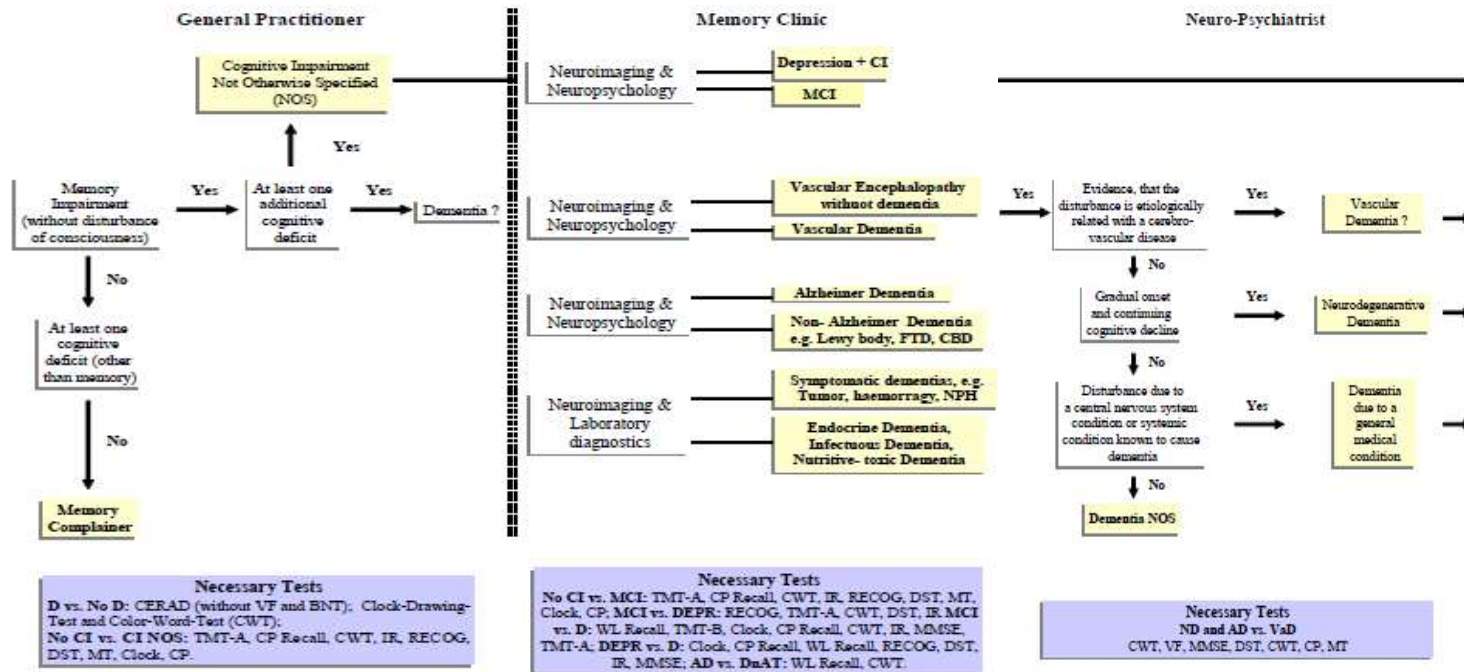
General Practitioner

Memory Clinic

Neuro-Psychiatrist

Cognitive Impairment Not Otherwise Specified (NOS)

Yes

Memory Impairment (without disturbance of consciousness)

Yes

At least one additional cognitive deficit

Yes

Dementia ?

No

At least one cognitive deficit (other than memory)

No

Memory Complainer

Neuroimaging & Neuropsychology

Depression + CI

MCI

Neuroimaging & Neuropsychology

Vascular Encephalopathy withuot dementia

Vascular Dementia

Neuroimaging & Neuropsychology

Alzheimer Dementia

Non- Alzheimer Dementia e.g. Lewy body, FTD, CBD

Neuroimaging & Laboratory diagnostics

Symptomatic dementias, e.g. Tumor, haemorragy, NPH

Endocrine Dementia, Infectuous Dementia, Nutritive- toxic Dementia

Yes

Evidence, that the disturbance is etiologically related with a cerebro-vascular disease

Yes

Vascular Dementia ?

No

Gradual onset and continuing cognitive decline

Yes

Neurodegenerative Dementia

No

Disturbance due to a central nervous system condition or systemic condition known to cause dementia

Yes

Dementia due to a general medical condition

No

Dementia NOS

Necessary Tests
D vs. No D: CERAD (without VF and BNT); Clock-Drawing-Test and Color-Word-Test (CWT);
No CI vs. CI NOS: TMT-A, CP Recall, CWT, IR, RECOG, DST, MT, Clock, CP.

Necessary Tests
No CI vs. MCI: TMT-A, CP Recall, CWT, IR, RECOG, DST, MT, Clock, CP; MCI vs. DEPR: RECOG, TMT-A, CWT, DST, IR MCI vs. D: WL Recall, TMT-B, Clock, CP Recall, CWT, IR, MMSE, TMT-A; DEPR vs. D: Clock, CP Recall, WL Recall, RECOG, DST, IR, MMSE; AD vs. DnAT: WL Recall, CWT.

Necessary Tests
ND and AD vs. VaD
CWT, VF, MMSE, DST, CWT, CP, MT